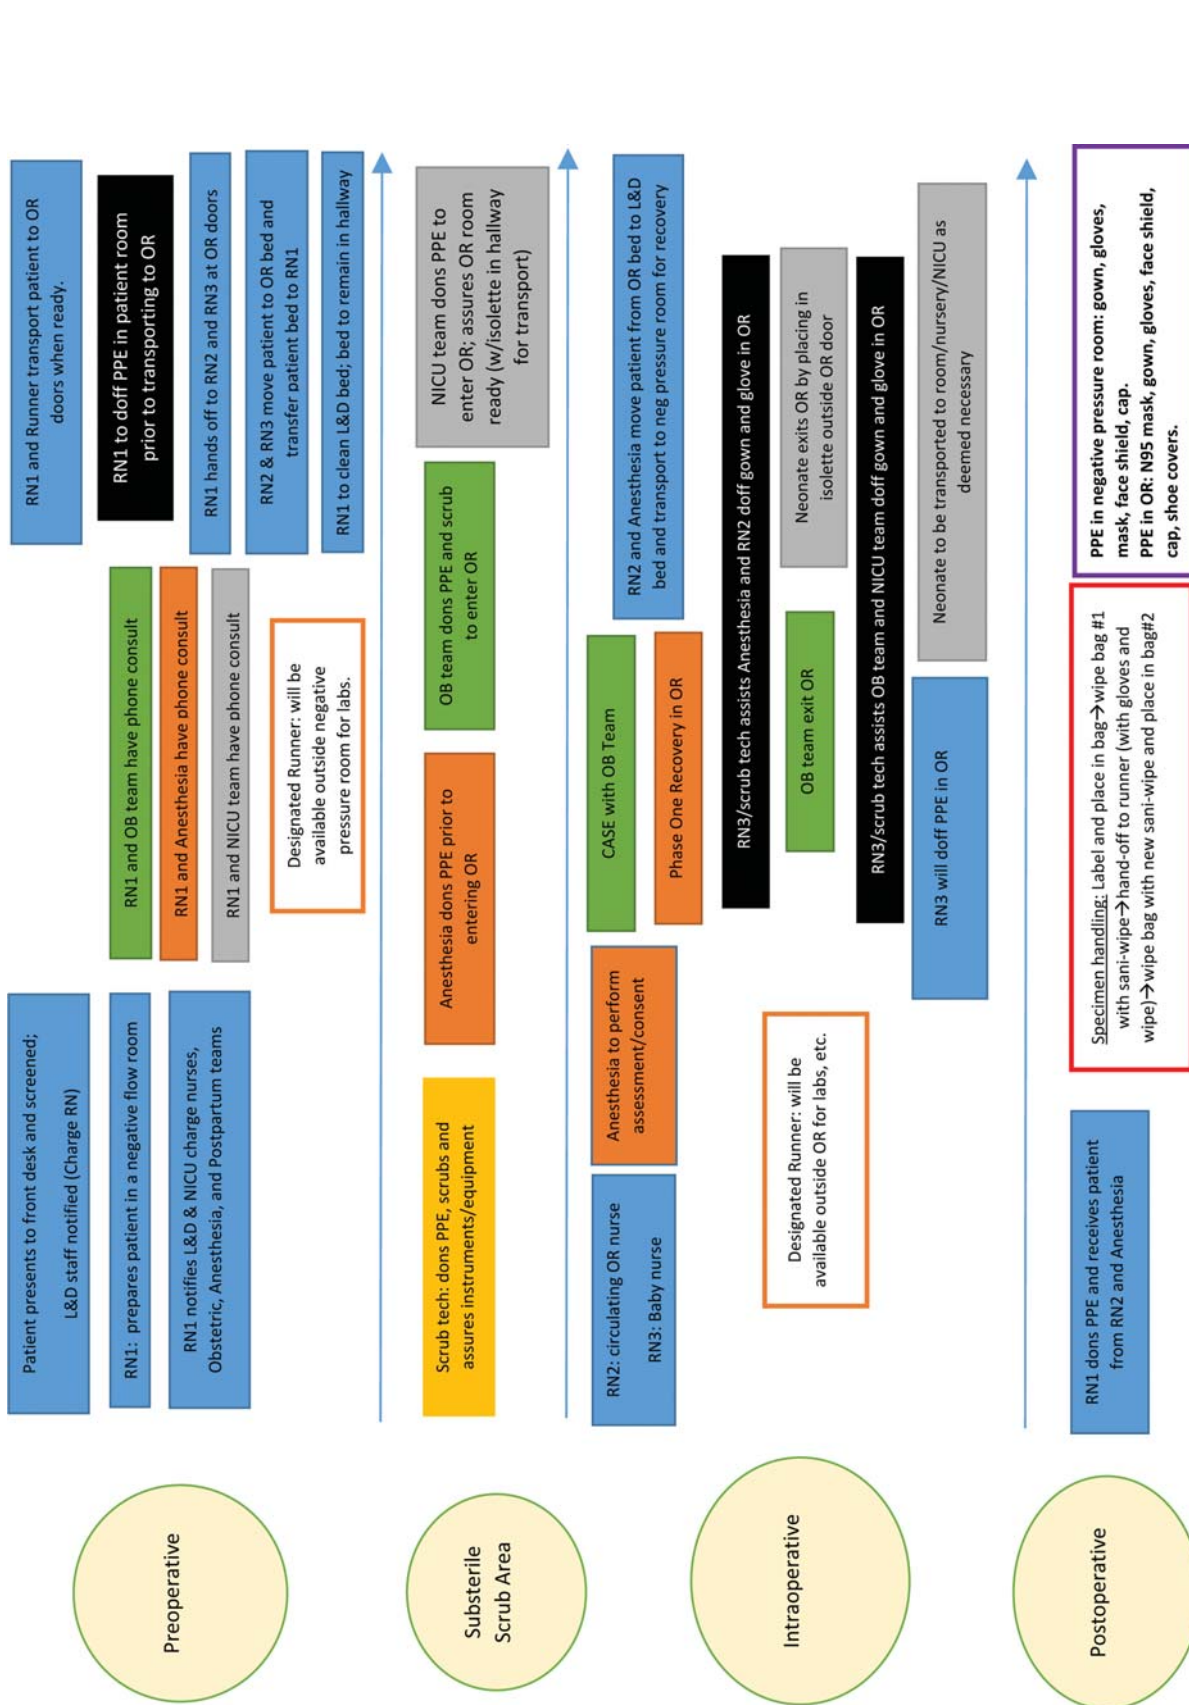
Preoperative

Patient presents to front desk and screened; L&D staff notified (Charge RN)

RN1: prepares patient in a negative flow room

RN1 notifies L&D & NICU charge nurses, Obstetric, Anesthesia, and Postpartum teams

RN1 and OB team have phone consult

RN1 and Anesthesia have phone consult

RN1 and NICU team have phone consult

Designated Runner: will be available outside negative pressure room for labs.

RN1 and Runner transport patient to OR doors when ready.

RN1 to doff PPE in patient room prior to transporting to OR

RN1 hands off to RN2 and RN3 at OR doors

RN2 & RN3 move patient to OR bed and transfer patient bed to RN1

RN1 to clean L&D bed; bed to remain in hallway

Substerile Scrub Area

Scrub tech: dons PPE, scrubs and assures instruments/equipment

Anesthesia dons PPE prior to entering OR

OB team dons PPE and scrub to enter OR

NICU team dons PPE to enter OR; assures OR room ready (w/isolette in hallway for transport)

Intraoperative

RN2: circulating OR nurse

RN3: Baby nurse

Anesthesia to perform assessment/consent

CASE with OB Team

Phase One Recovery in OR

RN2 and Anesthesia move patient from OR bed to L&D bed and transport to neg pressure room for recovery

Designated Runner: will be available outside OR for labs, etc.

RN3/scrub tech assists Anesthesia and RN2 doff gown and glove in OR

OB team exit OR

Neonate exits OR by placing in isolette outside OR door

RN3/scrub tech assists OB team and NICU team doff gown and glove in OR

RN3 will doff PPE in OR

Neonate to be transported to room/nursery/NICU as deemed necessary

Postoperative

RN1 dons PPE and receives patient from RN2 and Anesthesia

Specimen handling: Label and place in bag→wipe bag #1 with sani-wipe→hand-off to runner (with gloves and wipe)→wipe bag with new sani-wipe and place in bag#2

PPE in negative pressure room: gown, gloves, mask, face shield, cap.
PPE in OR: N95 mask, gown, gloves, face shield, cap, shoe covers.